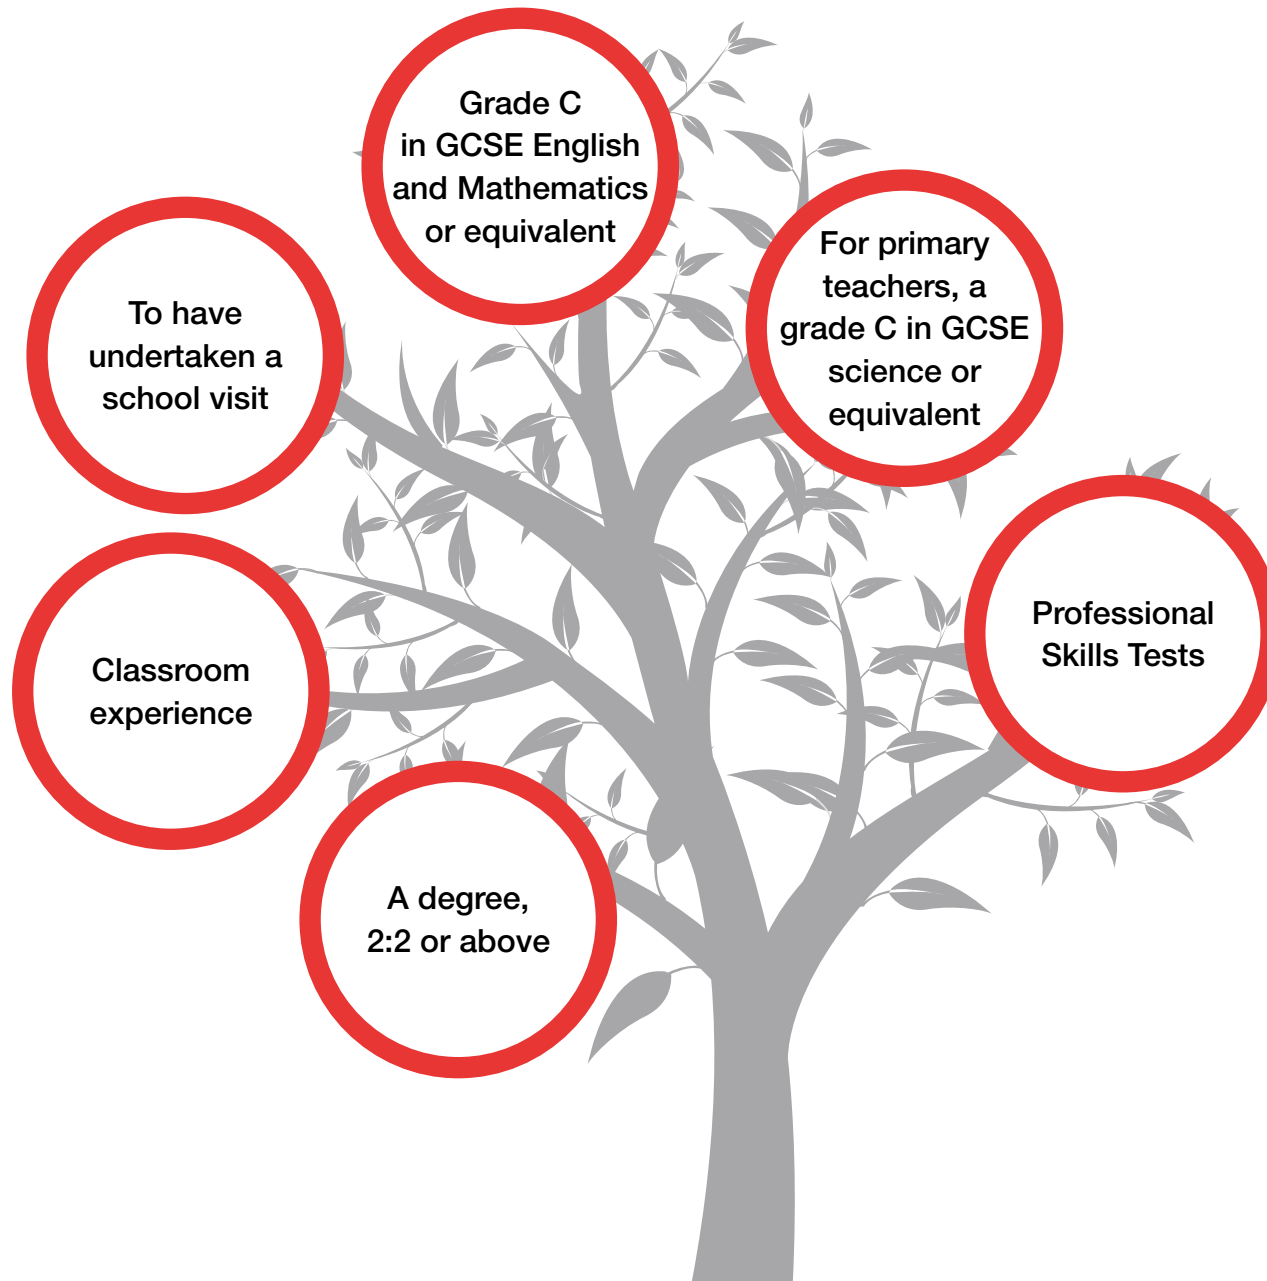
Grade C in GCSE English and Mathematics or equivalent

To have undertaken a school visit

For primary teachers, a grade C in GCSE science or equivalent

Professional Skills Tests

Classroom experience

A degree, 2:2 or above